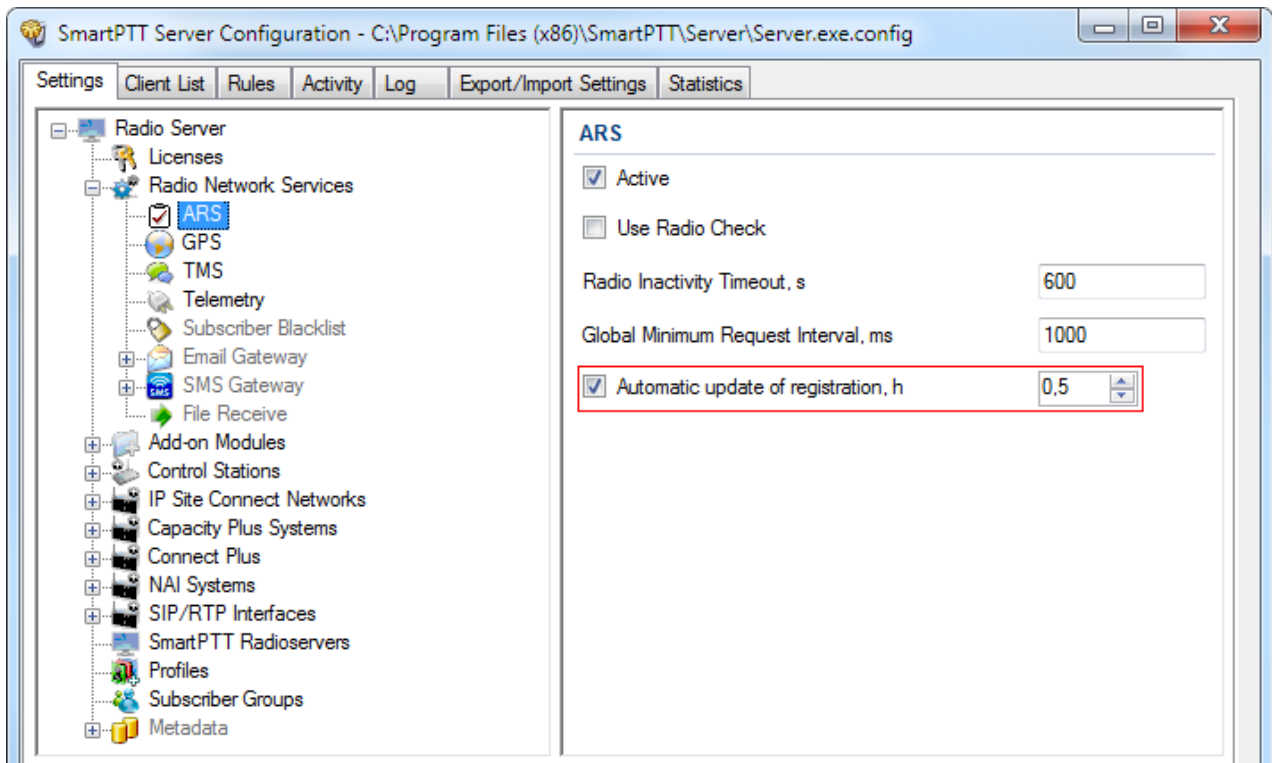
SmartPTT Server Configuration - C:\Program Files (x86)\SmartPTT\Server\Server.exe.config

Settings | Client List | Rules | Activity | Log | Export/Import Settings | Statistics

Radio Server
Licenses
Radio Network Services
ARS
GPS
TMS
Telemetry
Subscriber Blacklist
Email Gateway
SMS Gateway
File Receive
Add-on Modules
Control Stations
IP Site Connect Networks
Capacity Plus Systems
Connect Plus
NAI Systems
SIP/RTP Interfaces
SmartPTT Radioservers
Profiles
Subscriber Groups
Metadata

ARS

Active

Use Radio Check

Radio Inactivity Timeout, s 600

Global Minimum Request Interval, ms 1000

Automatic update of registration, h 0,5